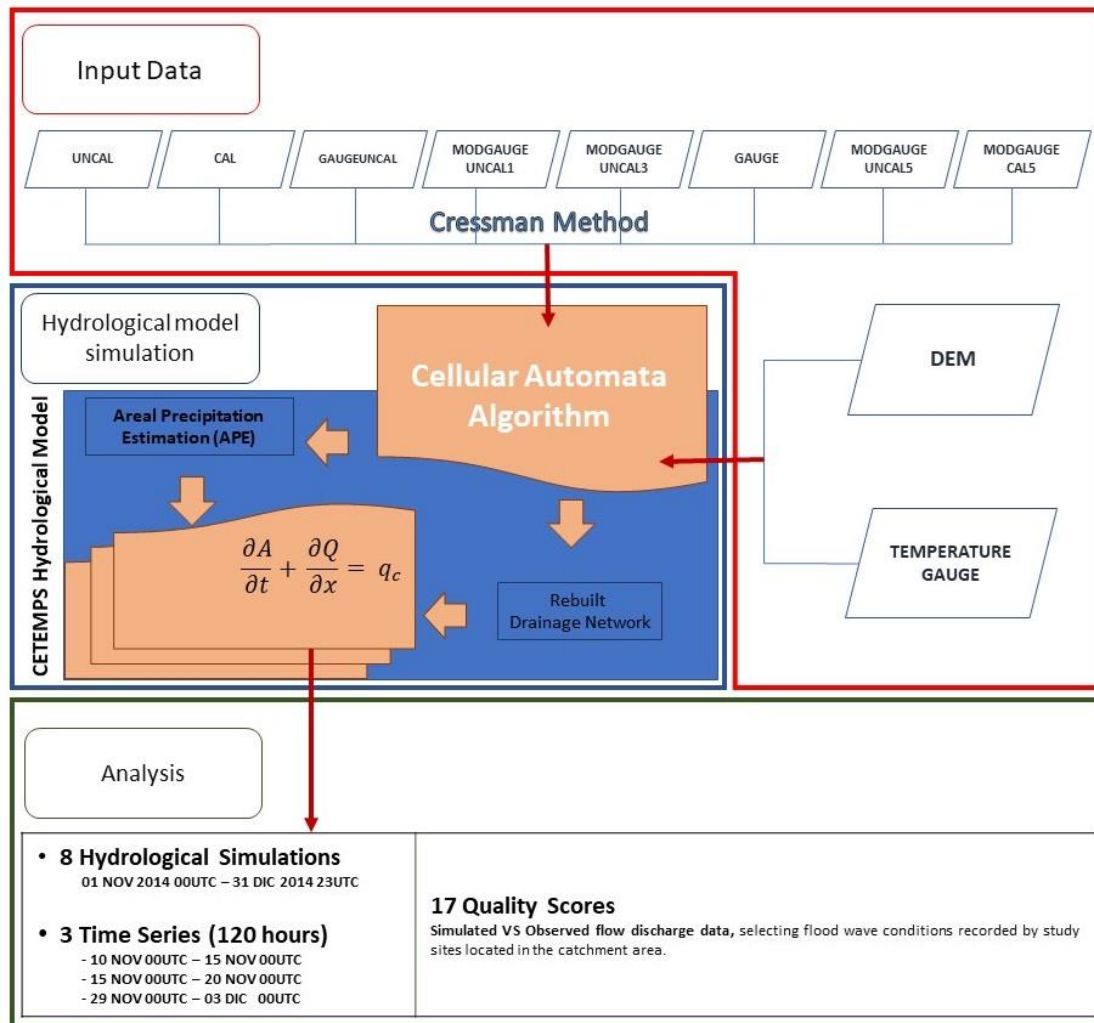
Input Data

UNCAL

CAL

GAUGEUNCAL

MODGAUGE UNCAL1

MODGAUGE UNCAL3

GAUGE

MODGAUGE UNCAL5

MODGAUGE CAL5

Cressman Method

Hydrological model simulation

Cellular Automata Algorithm

DEM

TEMPERATURE GAUGE

CETEMPS Hydrological Model

Areal Precipitation Estimation (APE)

$\frac{\partial A}{\partial t} + \frac{\partial Q}{\partial x} = q_c$

Rebuilt Drainage Network

Analysis

• 8 Hydrological Simulations
01 NOV 2014 00UTC – 31 DIC 2014 23UTC

• 3 Time Series (120 hours)
- 10 NOV 00UTC – 15 NOV 00UTC
- 15 NOV 00UTC – 20 NOV 00UTC
- 29 NOV 00UTC – 03 DIC 00UTC

17 Quality Scores
Simulated VS Observed flow discharge data, selecting flood wave conditions recorded by study sites located in the catchment area.